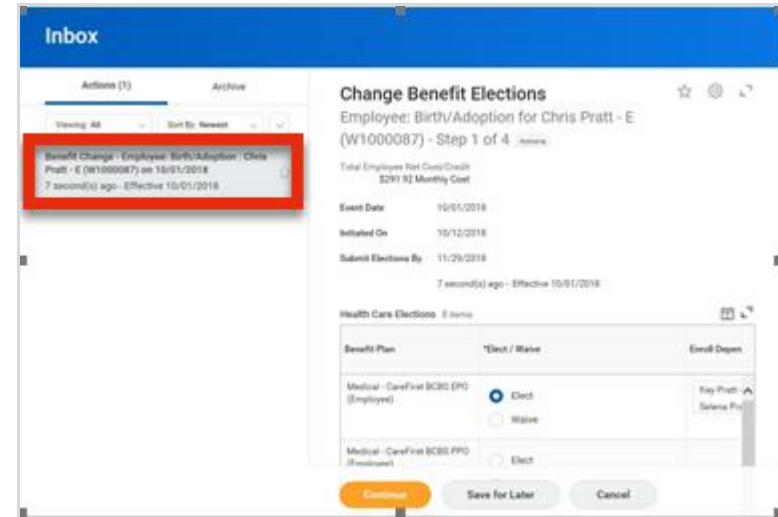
Inbox

Actions (1)

Archive

Viewing: All

Sort By: Newest

Benefit Change - Employee: Birth/Adoption : Chris Pratt - E (W1000087) on 10/01/2018
7 second(s) ago - Effective 10/01/2018

Change Benefit Elections

Employee: Birth/Adoption for Chris Pratt - E (W1000087) - Step 1 of 4 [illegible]

Total Employee Net Cost/Credit
$291.92 Monthly Cost

Event Date 10/01/2018

Initiated On 10/12/2018

Submit Elections By 11/29/2018

7 second(s) ago - Effective 10/01/2018

Health Care Elections 8 items

| Benefit Plan | *Elect / Waive | Enroll Depen |
|---|---|---|
| Medical - CareFirst BCBS EPO (Employee) | Elect Waive | Kay Pratt Selena Pr |
| Medical - CareFirst BCBS PPO (Employee) | Elect | |

Continue

Save for Later

Cancel